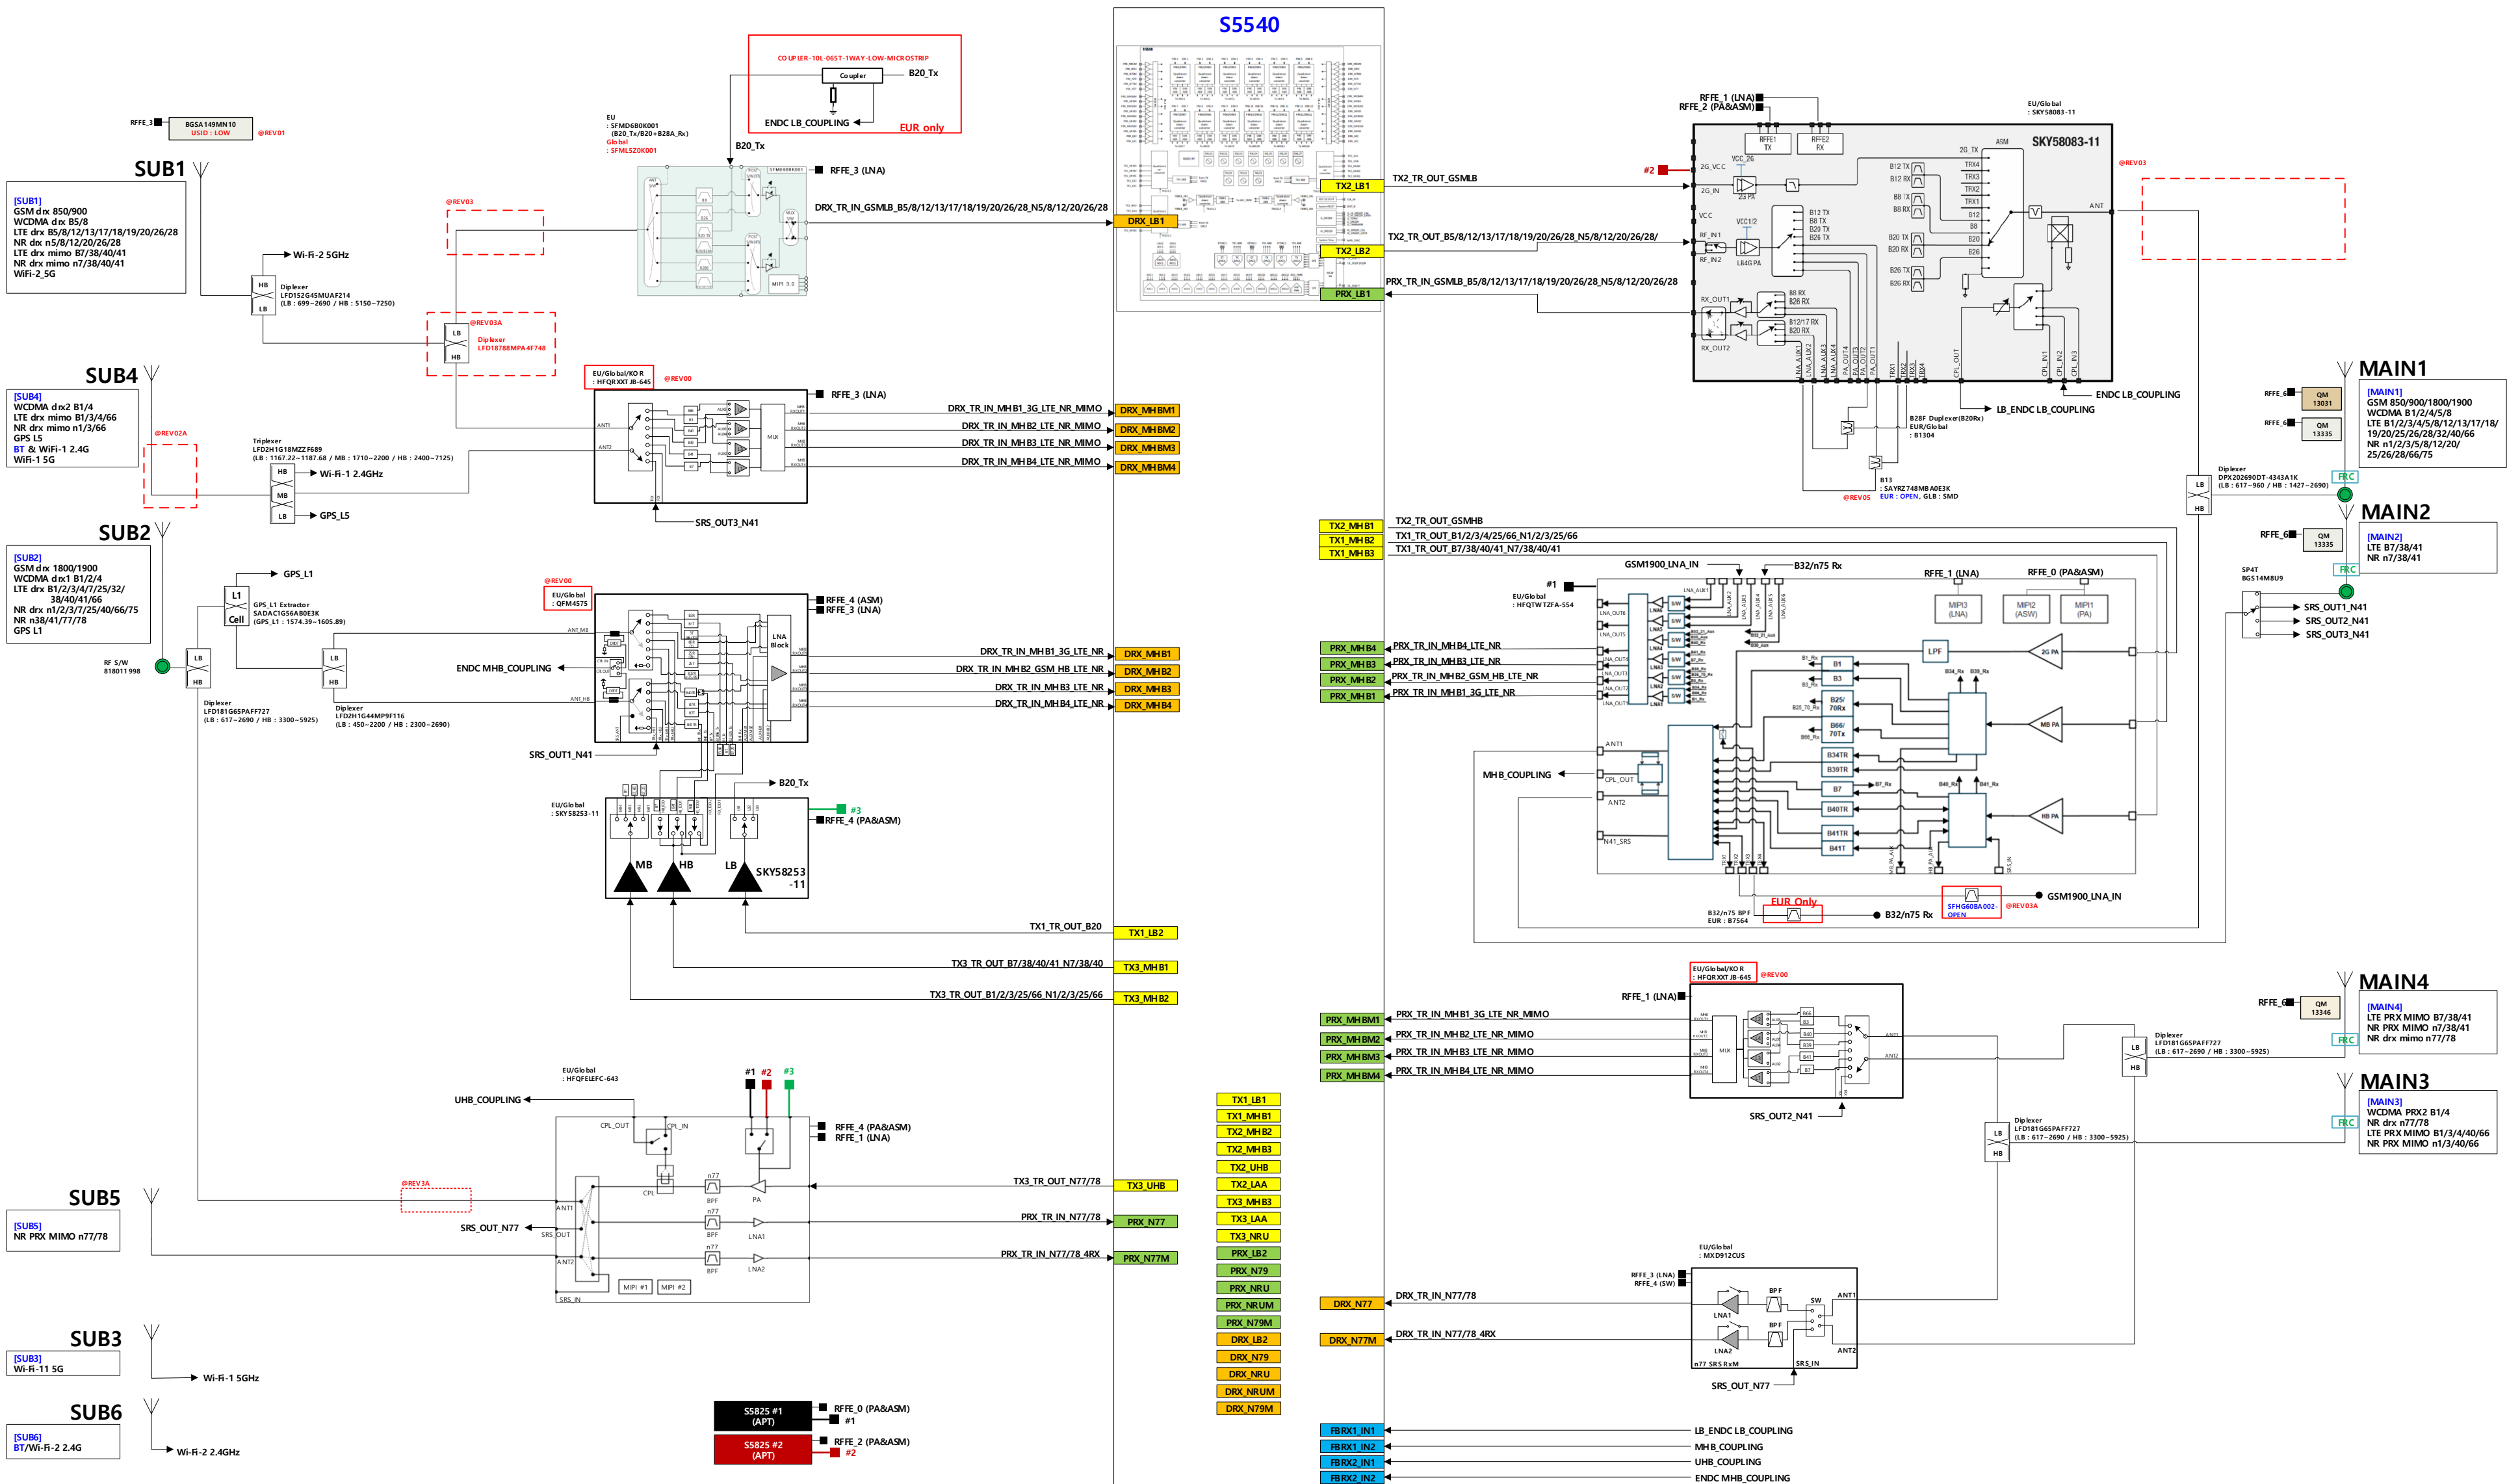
S5540

COUPLER-10L-065T-1WAY-LOW-MICROSTRIP
Coupler
B20_Tx
ENDC LB_COUPLING
EUR only

RFFE_3 BGSA149MN10 USID : LOW @REV01

EU : SFMD6B0K001 (B20_Tx/B20+B28A_Rx)
Global : SFML5Z0K001
B20_Tx
RFFE_3 (LNA)
DRX_TR_IN_GSMLB_B5/8/12/13/17/18/19/20/26/28_N5/8/12/20/26/28

SUB1
[SUB1]
GSM drx 850/900
WCDMA drx B5/8
LTE drx B5/8/12/13/17/18/19/20/26/28
NR drx n5/8/12/20/26/28
LTE drx mimo B7/38/40/41
NR drx mimo n7/38/40/41
WiFi-2_5G

@REV03
Wi-Fi-2 5GHz
Diplexer LFD152G45MUAF214 (LB : 699~2690 / HB : 5150~7250)
@REV03A
Diplexer LFD18788MPA4F748

SUB4
[SUB4]
WCDMA drx2 B1/4
LTE drx mimo B1/3/4/66
NR drx mimo n1/3/66
GPS L5
BT & WiFi-1 2.4G
WiFi-1 5G

@REV02A
Triplexer LFD2H1G18MZZF689 (LB : 1167.22~1187.68 / MB : 1710~2200 / HB : 2400~7125)
Wi-Fi-1 2.4GHz
GPS_L5

EU/Global/KOR : HFQRXXTJB-645 @REV00
RFFE_3 (LNA)
DRX_TR_IN_MHB1_3G_LTE_NR_MIMO DRX_MHBM1
DRX_TR_IN_MHB2_LTE_NR_MIMO DRX_MHBM2
DRX_TR_IN_MHB3_LTE_NR_MIMO DRX_MHBM3
DRX_TR_IN_MHB4_LTE_NR_MIMO DRX_MHBM4
SRS_OUT3_N41

SUB2
[SUB2]
GSM drx 1800/1900
WCDMA drx1 B1/2/4
LTE drx B1/2/3/4/7/25/32/38/40/41/66
NR drx n1/2/3/7/25/40/66/75
NR n38/41/77/78
GPS L1

GPS_L1
GPS_L1 Extractor SADAC1G56A0E3K (GPS_L1 : 1574.39~1605.89)
RF S/W 818011998
Diplexer LFD181G65PAFF727 (LB : 617~2690 / HB : 3300~5925)
Diplexer LFD2H1G44MP9F116 (LB : 450~2200 / HB : 2300~2690)
ENDC MHB_COUPLING

@REV00 EU/Global : QFM4575
RFFE_4 (ASM)
RFFE_3 (LNA)
LNA Block
DRX_TR_IN_MHB1_3G_LTE_NR DRX_MHB1
DRX_TR_IN_MHB2_GSM_HB_LTE_NR DRX_MHB2
DRX_TR_IN_MHB3_LTE_NR DRX_MHB3
DRX_TR_IN_MHB4_LTE_NR DRX_MHB4
SRS_OUT1_N41
B20_Tx

EU/Global : SKY58253-11
#3 RFFE_4 (PA&ASM)
MB HB LB SKY58253-11
TX1_TR_OUT_B20 TX1_LB2
TX3_TR_OUT_B7/38/40/41_N7/38/40 TX3_MHB1
TX3_TR_OUT_B1/2/3/25/66_N1/2/3/25/66 TX3_MHB2

EU/Global : HFQFELEFC-643
UHB_COUPLING
#1 #2 #3
RFFE_4 (PA&ASM)
RFFE_1 (LNA)
CPL_OUT CPL_IN CPL PA LNA1 LNA2 BPF ANT1 ANT2 SRS_OUT SRS_IN MIPI #1 MIPI #2
TX3_TR_OUT_N77/78 TX3_UHB
PRX_TR_IN_N77/78 PRX_N77
PRX_TR_IN_N77/78_4RX PRX_N77M
@REV3A
SRS_OUT_N77

SUB5
[SUB5]
NR PRX MIMO n77/78

SUB3
[SUB3]
Wi-Fi-1 5G
Wi-Fi-1 5GHz

SUB6
[SUB6]
BT/Wi-Fi-2 2.4G
Wi-Fi-2 2.4GHz

S5825 #1 (APT) RFFE_0 (PA&ASM) #1
S5825 #2 (APT) RFFE_2 (PA&ASM) #2

TX2_LB1 DRX_LB1 TX2_LB2 PRX_LB1
TX2_TR_OUT_GSMLB
TX2_TR_OUT_B5/8/12/13/17/18/19/20/26/28_N5/8/12/20/26/28/
PRX_TR_IN_GSMLB_B5/8/12/13/17/18/19/20/26/28_N5/8/12/20/26/28

RFFE_1 (LNA)
RFFE_2 (PA&ASM)
EU/Global : SKY58083-11
SKY58083-11
@REV03
#2
ASM RFFE1 TX RFFE2 RX 2G_VCC VCC_2G 2G_IN 2G PA VCC VCC1/2 RF_IN1 RF_IN2 LB4G PA B12 TX B8 TX B20 TX B26 TX B12 RX B8 RX B20 RX B26 RX 2G_TX TRX4 TRX3 TRX2 TRX1 B12 B8 B20 B26 ANT
RX_OUT1 RX_OUT2 B8 RX B26 RX B12/17 RX B20 RX
ENDC LB_COUPLING
LB_ENDC LB_COUPLING
B28F Duplexer(B20Rx) EUR/Global : B1304
B13 : SAYRZ748MBA0E3K @REV05 EUR : OPEN, GLB : SMD

MAIN1
[MAIN1]
GSM 850/900/1800/1900
WCDMA B1/2/4/5/8
LTE B1/2/3/4/5/8/12/13/17/18/19/20/25/26/28/32/40/66
NR n1/2/3/5/8/12/20/25/26/28/66/75
RFFE_6 QM 13031
RFFE_6 QM 13335
FRC
Diplexer DPX202690DT-4343A1K (LB : 617~960 / HB : 1427~2690)

MAIN2
[MAIN2]
LTE B7/38/41
NR n7/38/41
RFFE_6 QM 13335
SP4T BGS14M8U9
SRS_OUT1_N41
SRS_OUT2_N41
SRS_OUT3_N41

TX2_MHB1 TX1_MHB2 TX1_MHB3
TX2_TR_OUT_GSMHB
TX1_TR_OUT_B1/2/3/4/25/66_N1/2/3/25/66
TX1_TR_OUT_B7/38/40/41_N7/38/40/41
GSM1900_LNA_IN B32/n75 Rx
#1 EU/Global : HFQTWTZFA-554
RFFE_1 (LNA) RFFE_0 (PA&ASM)
MIPI3 (LNA) MIPI2 (ASW) MIPI1 (PA)
PRX_MHB4 PRX_TR_IN_MHB4_LTE_NR
PRX_MHB3 PRX_TR_IN_MHB3_LTE_NR
PRX_MHB2 PRX_TR_IN_MHB2_GSM_HB_LTE_NR
PRX_MHB1 PRX_TR_IN_MHB1_3G_LTE_NR
LPF 2G PA MB PA HB PA
B1 B3 B25/70Rx B66/70Tx B34TR B39TR B7 B40TR B41TR B41T
MHB_COUPLING
ANT1 CPL_OUT ANT2 N41_SRS
EUR Only
B32/n75 BPF EUR : B7564
B32/n75 Rx
SFHG60BA002-OPEN @REV03A
GSM1900_LNA_IN

EU/Global/KOR : HFQRXXTJB-645 @REV00
RFFE_1 (LNA)
PRX_MHBM1 PRX_TR_IN_MHB1_3G_LTE_NR_MIMO
PRX_MHBM2 PRX_TR_IN_MHB2_LTE_NR_MIMO
PRX_MHBM3 PRX_TR_IN_MHB3_LTE_NR_MIMO
PRX_MHBM4 PRX_TR_IN_MHB4_LTE_NR_MIMO
SRS_OUT2_N41

MAIN4
[MAIN4]
LTE PRX MIMO B7/38/41
NR PRX MIMO n7/38/41
NR drx mimo n77/78
RFFE_6 QM 13346
Diplexer LFD181G65PAFF727 (LB : 617~2690 / HB : 3300~5925)

MAIN3
[MAIN3]
WCDMA PRX2 B1/4
NR drx n77/78
LTE PRX MIMO B1/3/4/40/66
NR PRX MIMO n1/3/40/66
Diplexer LFD181G65PAFF727 (LB : 617~2690 / HB : 3300~5925)

TX1_LB1 TX1_MHB1 TX2_MHB2 TX2_MHB3 TX2_UHB TX2_LAA TX3_MHB3 TX3_LAA TX3_NRU PRX_LB2 PRX_N79 PRX_NRU PRX_NRUM PRX_N79M DRX_LB2 DRX_N79 DRX_NRU DRX_NRUM DRX_N79M

EU/Global : MXD912CUS
RFFE_3 (LNA)
RFFE_4 (SW)
DRX_N77 DRX_TR_IN_N77/78
DRX_N77M DRX_TR_IN_N77/78_4RX
LNA1 LNA2 BPF SW ANT1 ANT2 n77 SRS RxM SRS_IN
SRS_OUT_N77

FBRX1_IN1 LB_ENDC LB_COUPLING
FBRX1_IN2 MHB_COUPLING
FBRX2_IN1 UHB_COUPLING
FBRX2_IN2 ENDC MHB_COUPLING